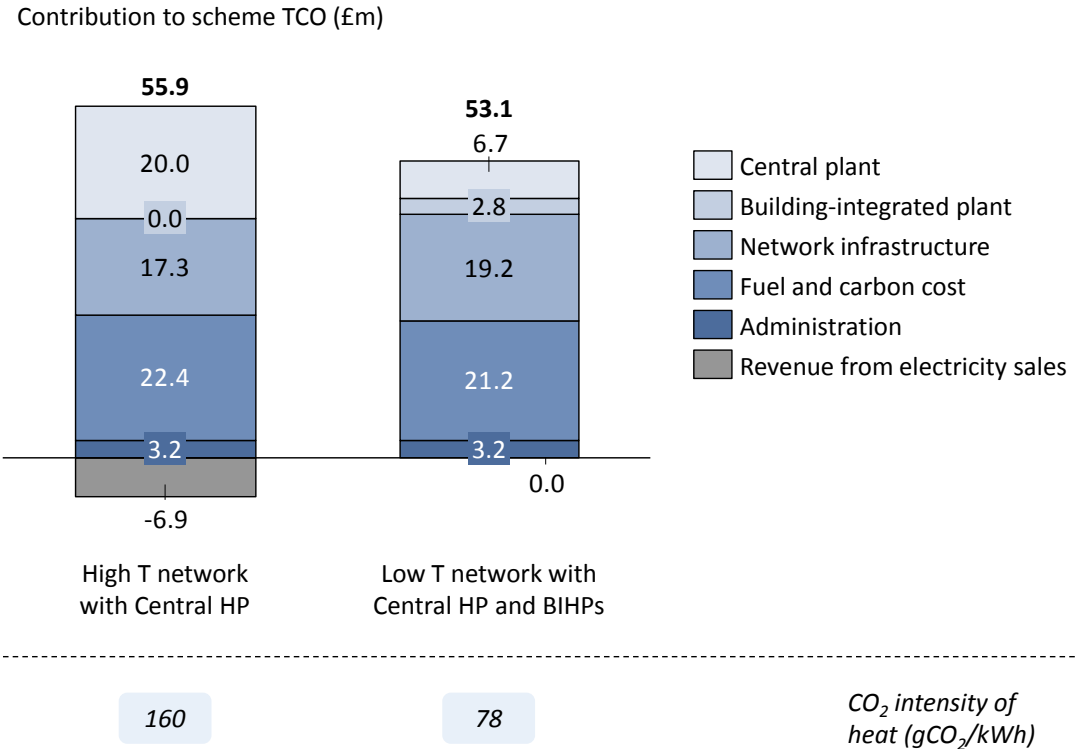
Contribution to scheme TCO (£m)

55.9

20.0

0.0

17.3

22.4

3.2

-6.9

53.1

6.7

2.8

19.2

21.2

3.2

0.0

Central plant

Building-integrated plant

Network infrastructure

Fuel and carbon cost

Administration

Revenue from electricity sales

High T network with Central HP

Low T network with Central HP and BIHPs

160

78

$CO_2$ intensity of heat ($gCO_2$/kWh)